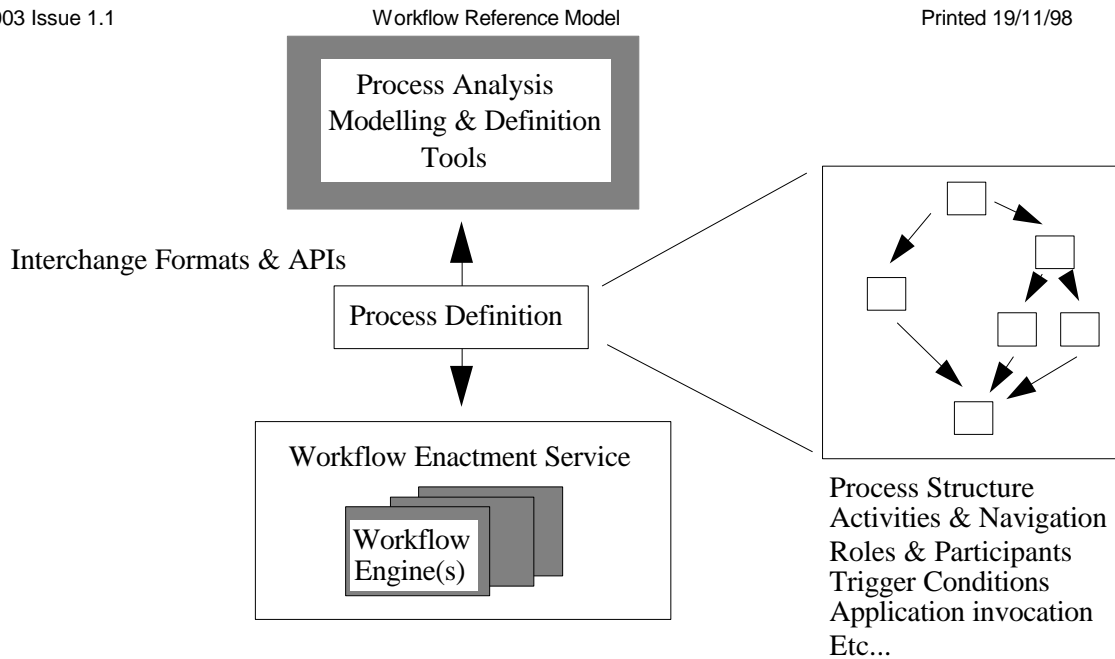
003 Issue 1.1 Workflow Reference Model Printed 19/11/98

Process Analysis Modelling & Definition Tools

Interchange Formats & APIs

Process Definition

Workflow Enactment Service

Workflow Engine(s)

Process Structure
Activities & Navigation
Roles & Participants
Trigger Conditions
Application invocation
Etc...